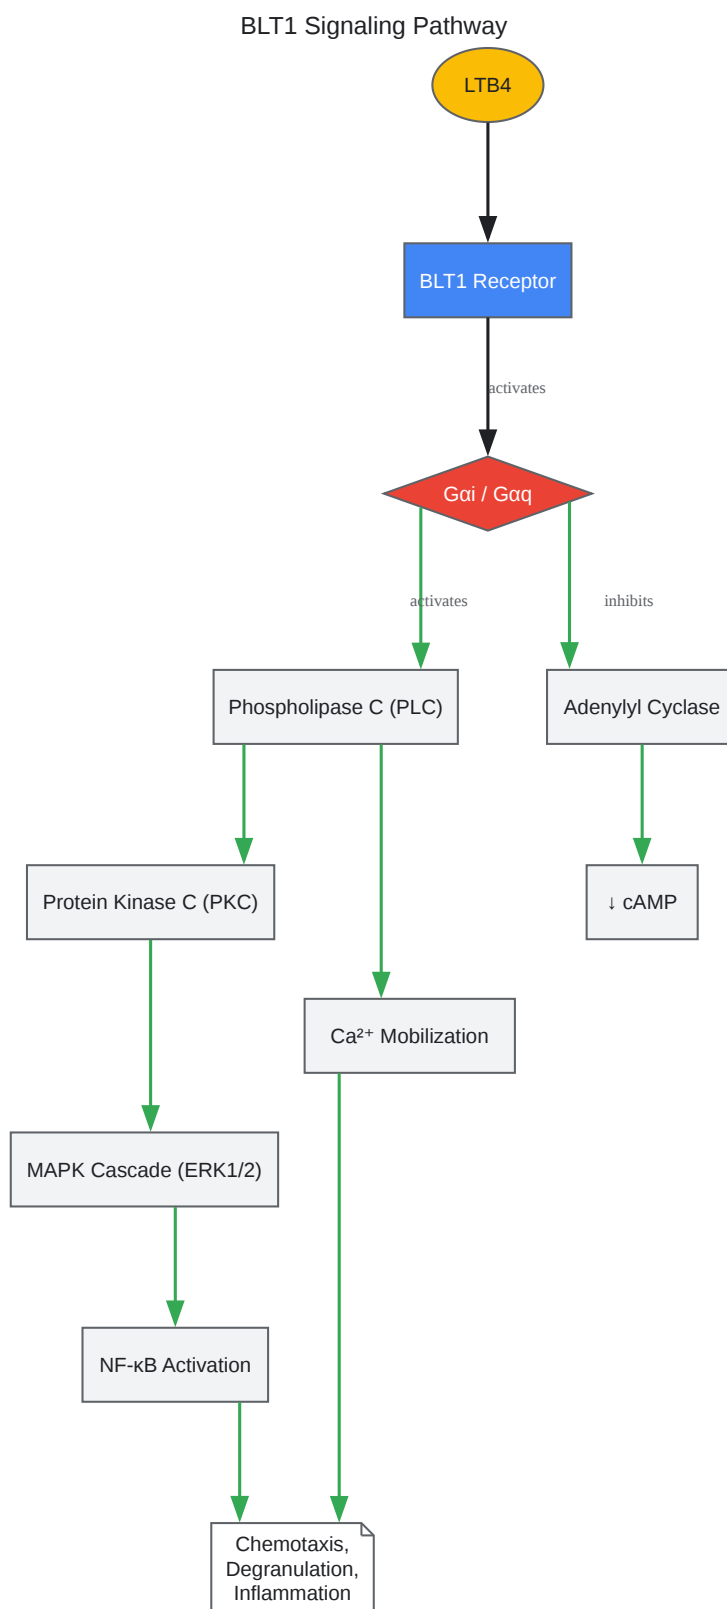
BLT1 Signaling Pathway

LTB4

BLT1 Receptor

activates

Gαi / Gαq

activates

inhibits

Phospholipase C (PLC)

Adenylyl Cyclase

Protein Kinase C (PKC)

↓ cAMP

Ca²⁺ Mobilization

MAPK Cascade (ERK1/2)

NF-κB Activation

Chemotaxis, Degranulation, Inflammation